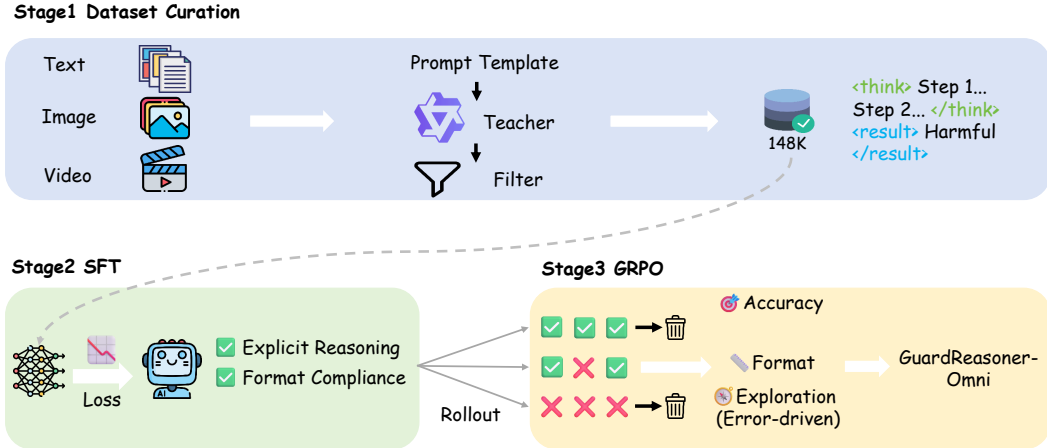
Stage1 Dataset Curation

Text

Image

Video

Prompt Template

Teacher

Filter

148K

<think> Step 1... Step 2... </think> <result> Harmful </result>

Stage2 SFT

Loss

Explicit Reasoning

Format Compliance

Rollout

Stage3 GRPO

Accuracy

Format

Exploration (Error-driven)

GuardReasoner-Omni